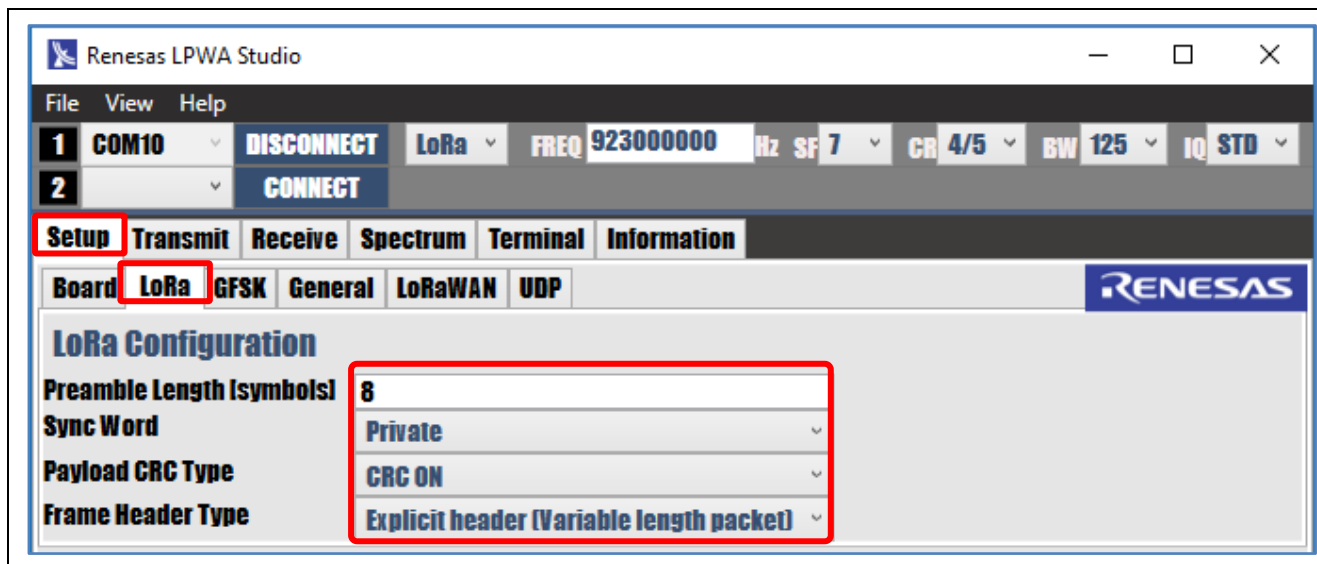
Renesas LPWA Studio

File View Help

1 COM10 DISCONNECT LoRa FREQ 923000000 Hz SF 7 CR 4/5 BW 125 IQ STD

2 CONNECT

Setup Transmit Receive Spectrum Terminal Information

Board LoRa GFSK General LoRaWAN UDP

RENESAS

LoRa Configuration

Preamble Length [symbols] 8

Sync Word Private

Payload CRC Type CRC ON

Frame Header Type Explicit header (Variable length packet)